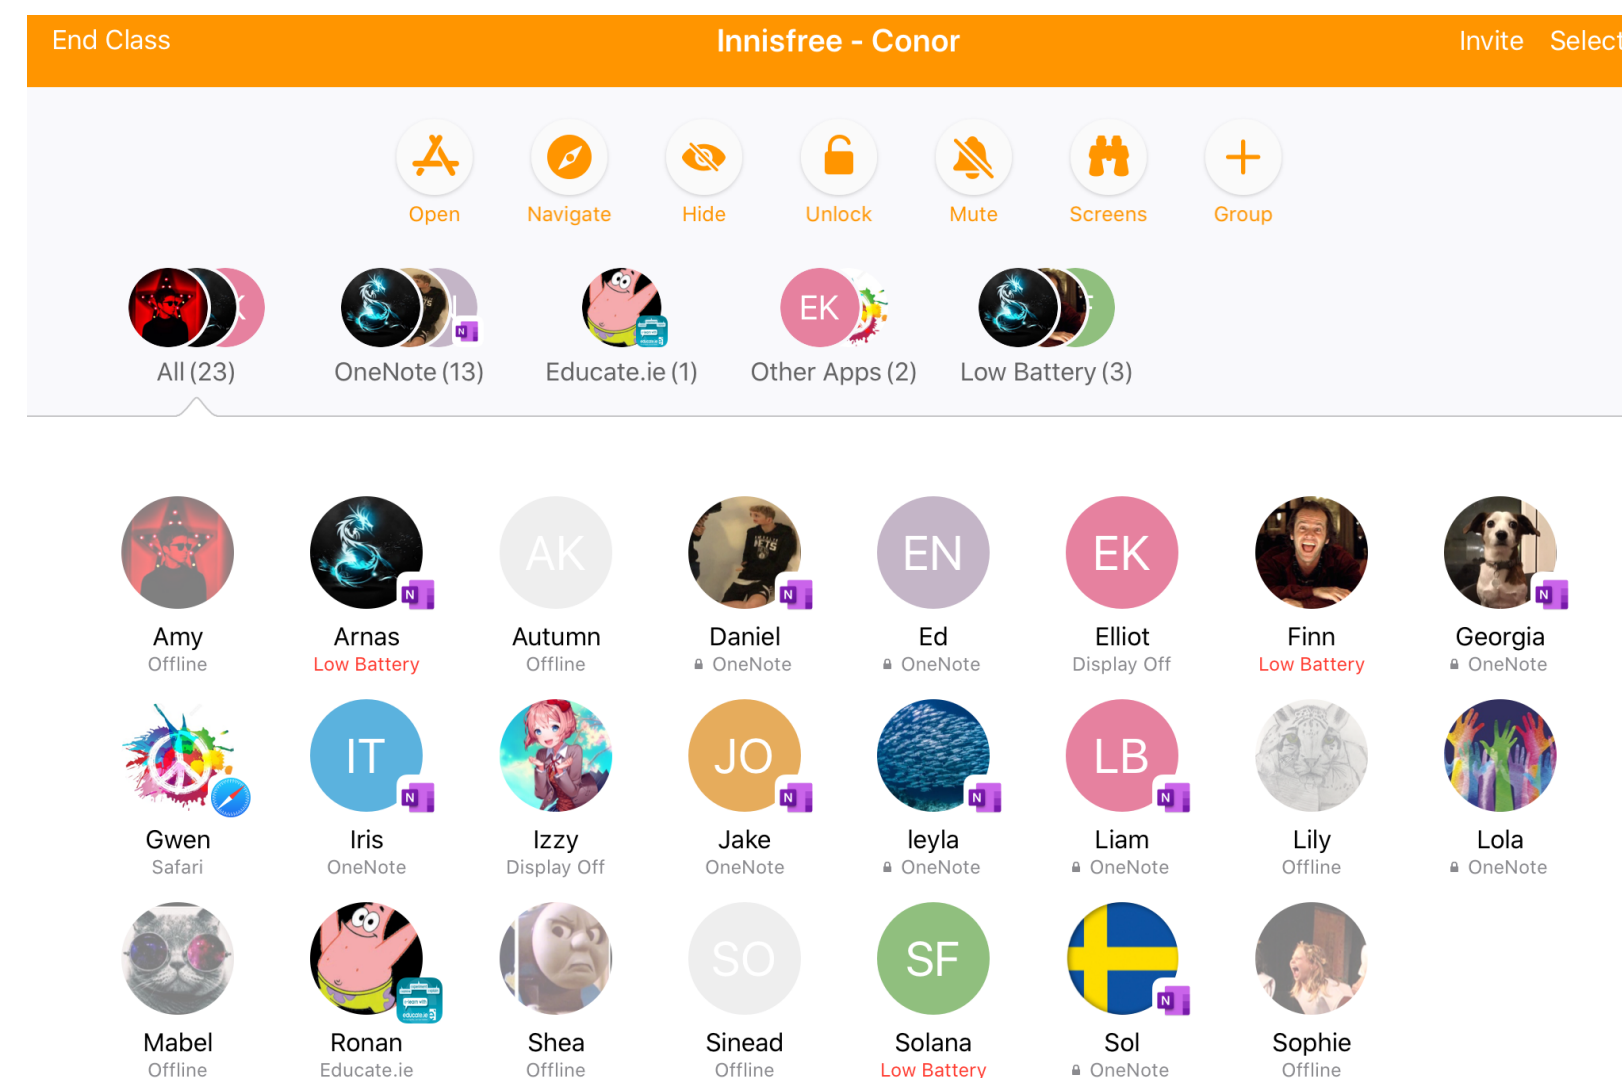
End Class

Innisfree - Conor

Invite Select

Open Navigate Hide Unlock Mute Screens Group

EK

All (23) OneNote (13) Educate.ie (1) Other Apps (2) Low Battery (3)

Amy
Offline

Arnas
Low Battery

AK
Autumn
Offline

Daniel
OneNote

EN
Ed
OneNote

EK
Elliot
Display Off

Finn
Low Battery

Georgia
OneNote

Gwen
Safari

IT
Iris
OneNote

Izzy
Display Off

JO
Jake
OneNote

leyla
OneNote

LB
Liam
OneNote

Lily
Offline

Lola
OneNote

Mabel
Offline

Ronan
Educate.ie

Shea
Offline

SO
Sinead
Offline

SF
Solana
Low Battery

Sol
OneNote

Sophie
Offline